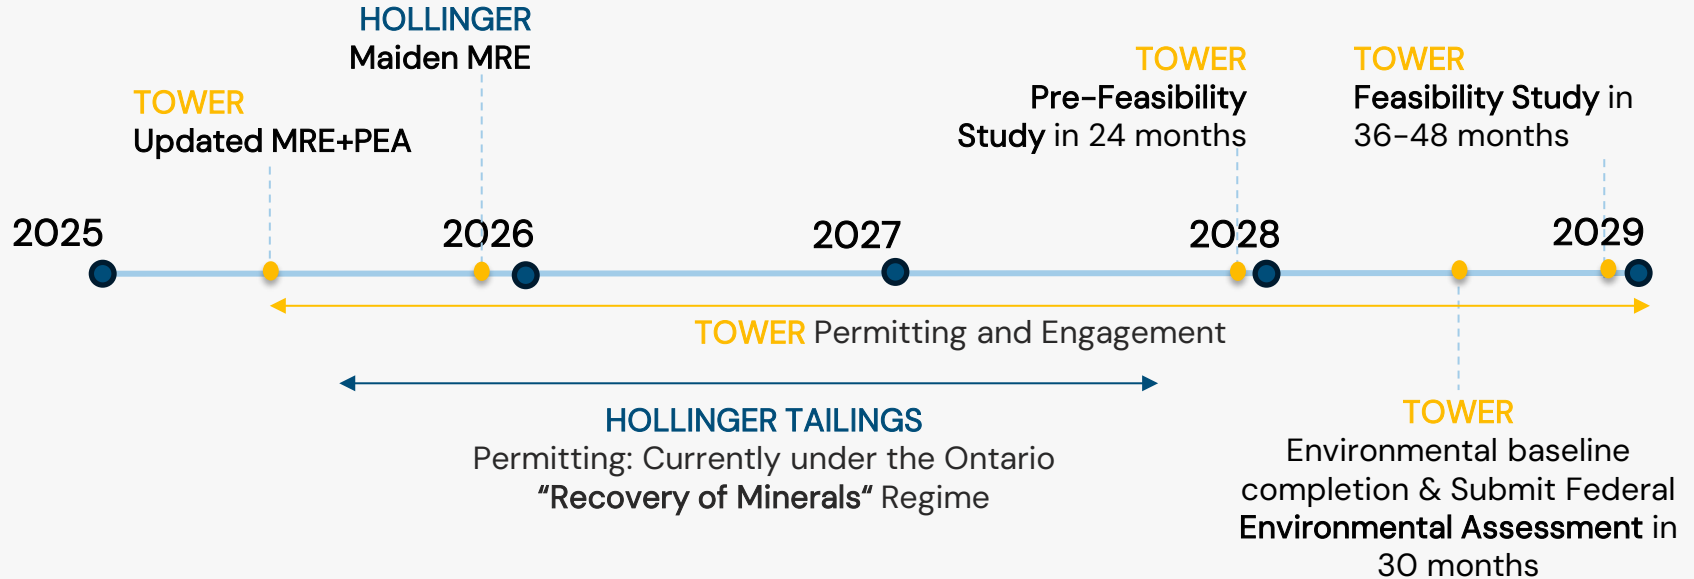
HOLLINGER
Maiden MRE

TOWER
Updated MRE+PEA

TOWER
Pre-Feasibility Study in 24 months

TOWER
Feasibility Study in 36-48 months

2025

2026

2027

2028

2029

TOWER Permitting and Engagement

HOLLINGER TAILINGS
Permitting: Currently under the Ontario "Recovery of Minerals" Regime

TOWER
Environmental baseline completion & Submit Federal Environmental Assessment in 30 months